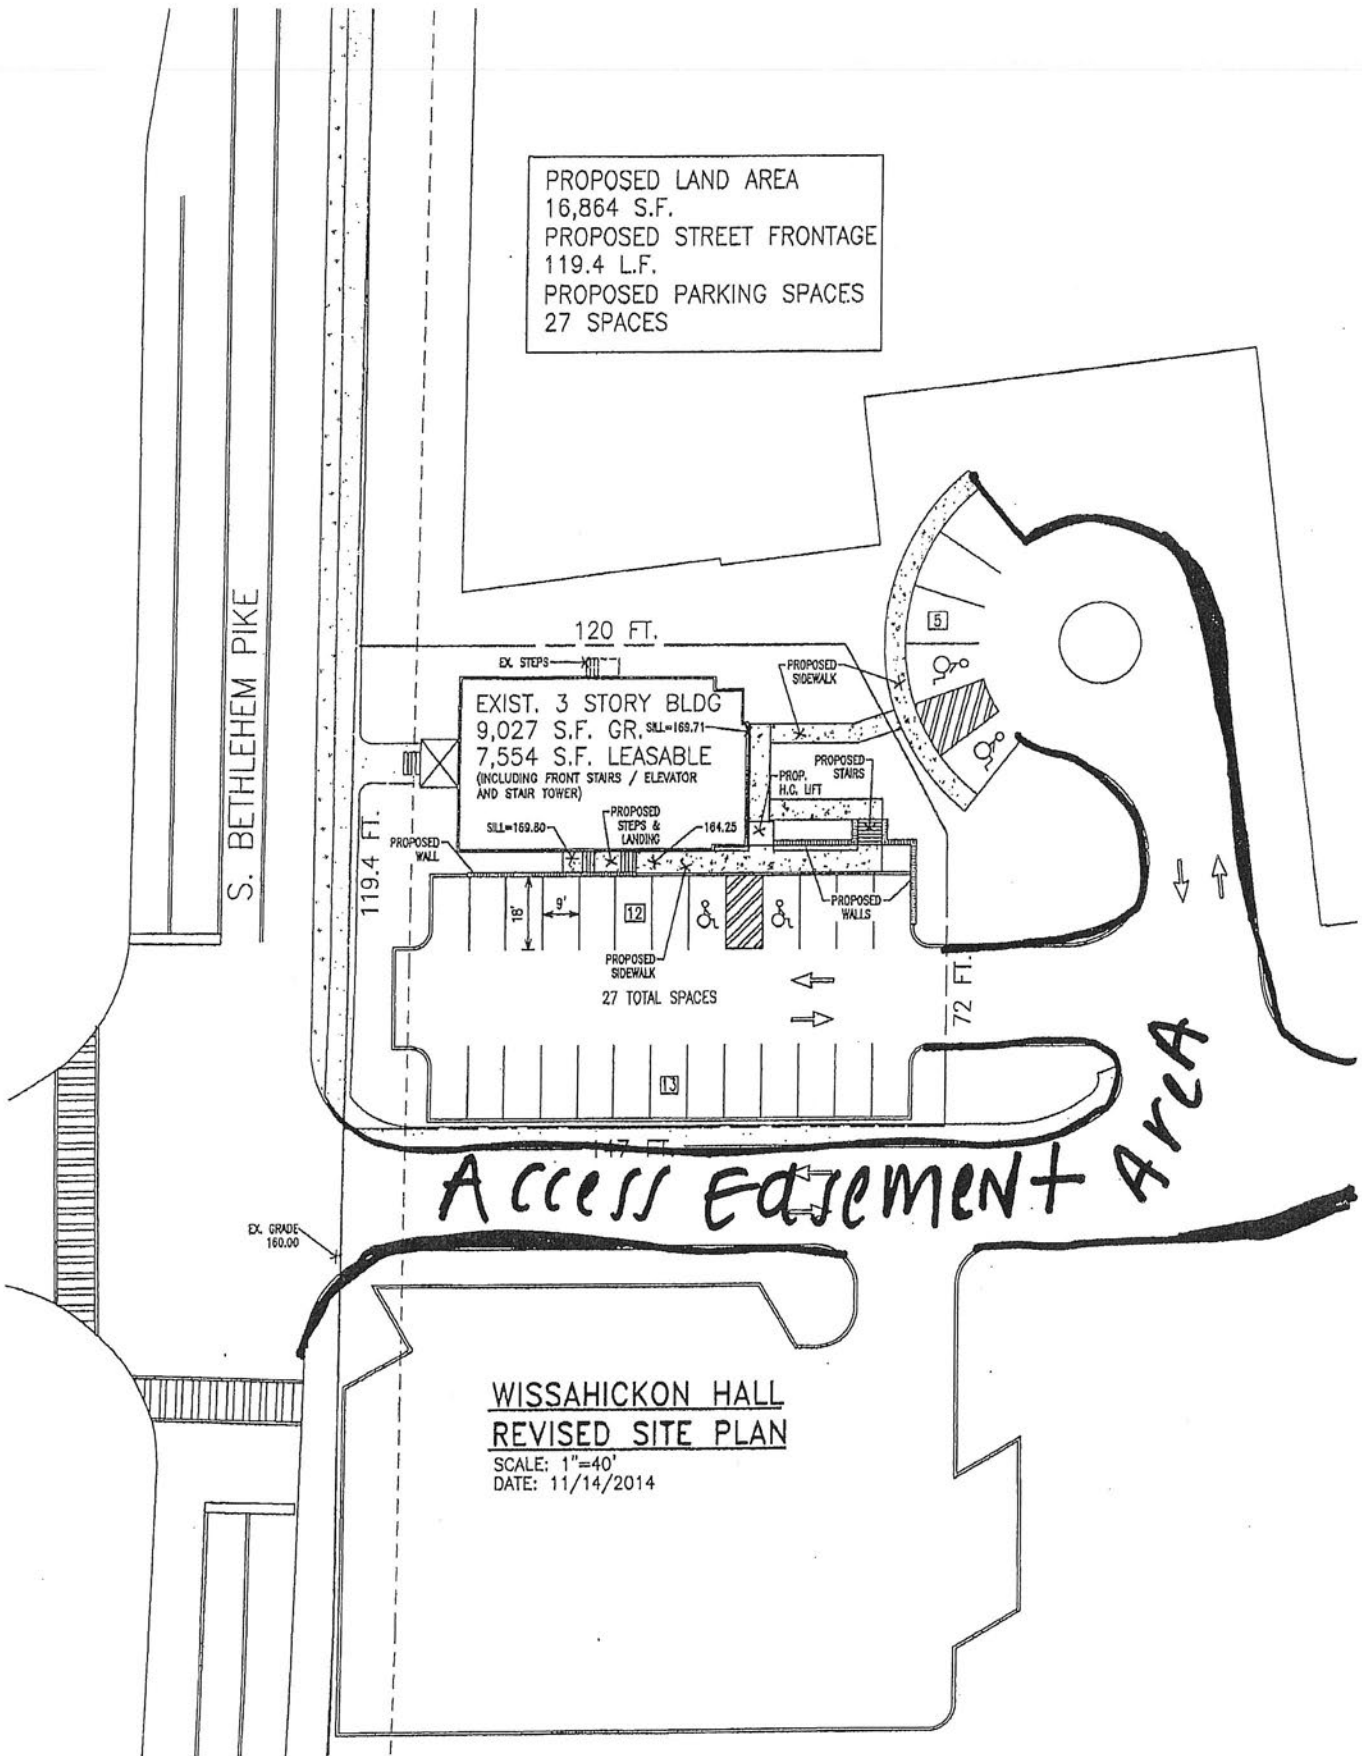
PROPOSED LAND AREA
16,864 S.F.
PROPOSED STREET FRONTAGE
119.4 L.F.
PROPOSED PARKING SPACES
27 SPACES

S. BETHLEHEM PIKE

120 FT.

EX. STEPS

EXIST. 3 STORY BLDG
9,027 S.F. GR. SILL=169.71
7,554 S.F. LEASABLE
(INCLUDING FRONT STAIRS / ELEVATOR AND STAIR TOWER)

PROPOSED SIDEWALK

5

PROPOSED STAIRS

PROP. H.C. LIFT

PROPOSED STEPS & LANDING

SILL=169.80

164.25

PROPOSED WALL

119.4 FT.

18'

9'

12

PROPOSED WALLS

PROPOSED SIDEWALK

27 TOTAL SPACES

72 FT.

13

147 FT.

Access Easement Area

EX. GRADE 160.00

WISSAHICKON HALL
REVISED SITE PLAN
SCALE: 1"=40'
DATE: 11/14/2014